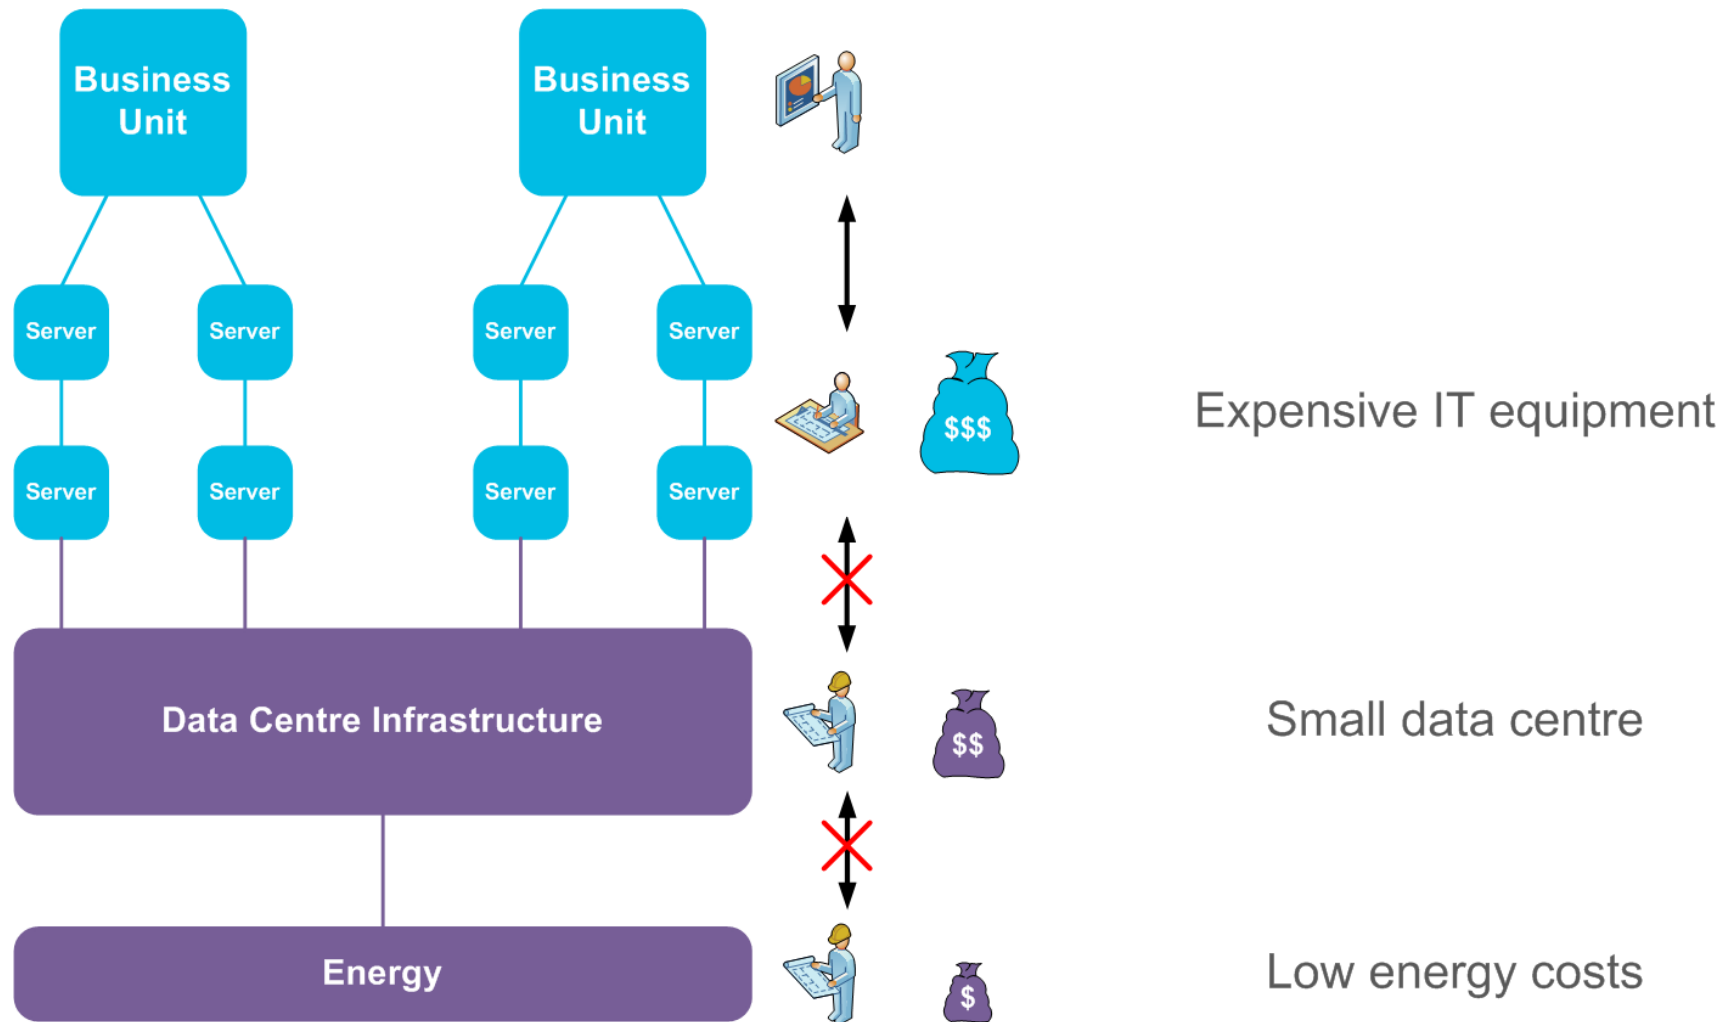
Business Unit

Business Unit

Server

Server

Server

Server

Server

Server

Server

Server

$$$

Expensive IT equipment

Data Centre Infrastructure

$$

Small data centre

Energy

$

Low energy costs